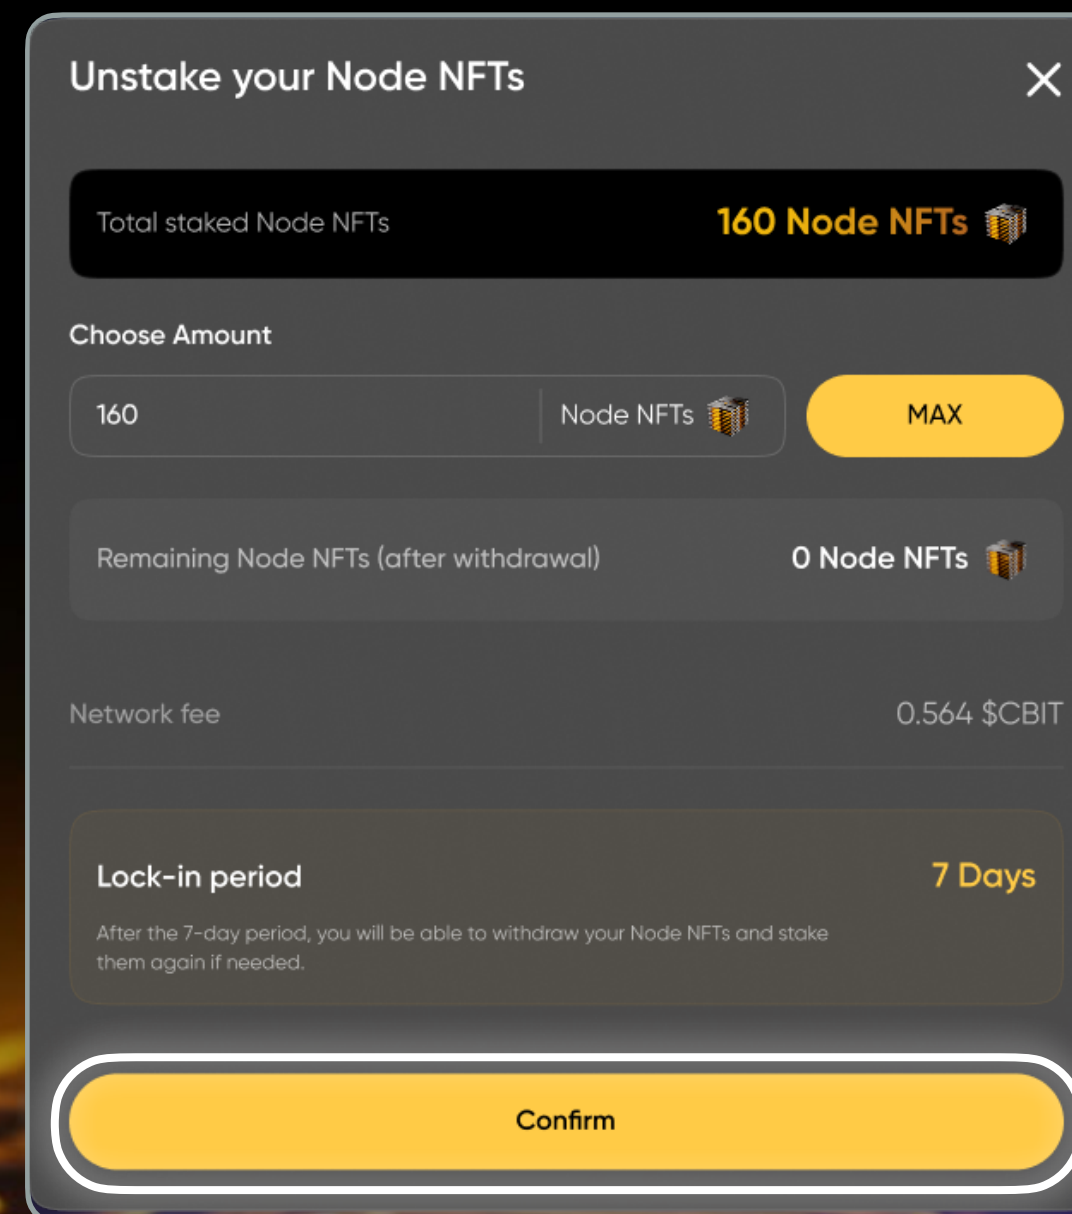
Unstake your Node NFTs

Total staked Node NFTs 160 Node NFTs

Choose Amount

160 Node NFTs MAX

Remaining Node NFTs (after withdrawal) 0 Node NFTs

Network fee 0.564 $CBIT

Lock-in period 7 Days

After the 7-day period, you will be able to withdraw your Node NFTs and stake them again if needed.

Confirm